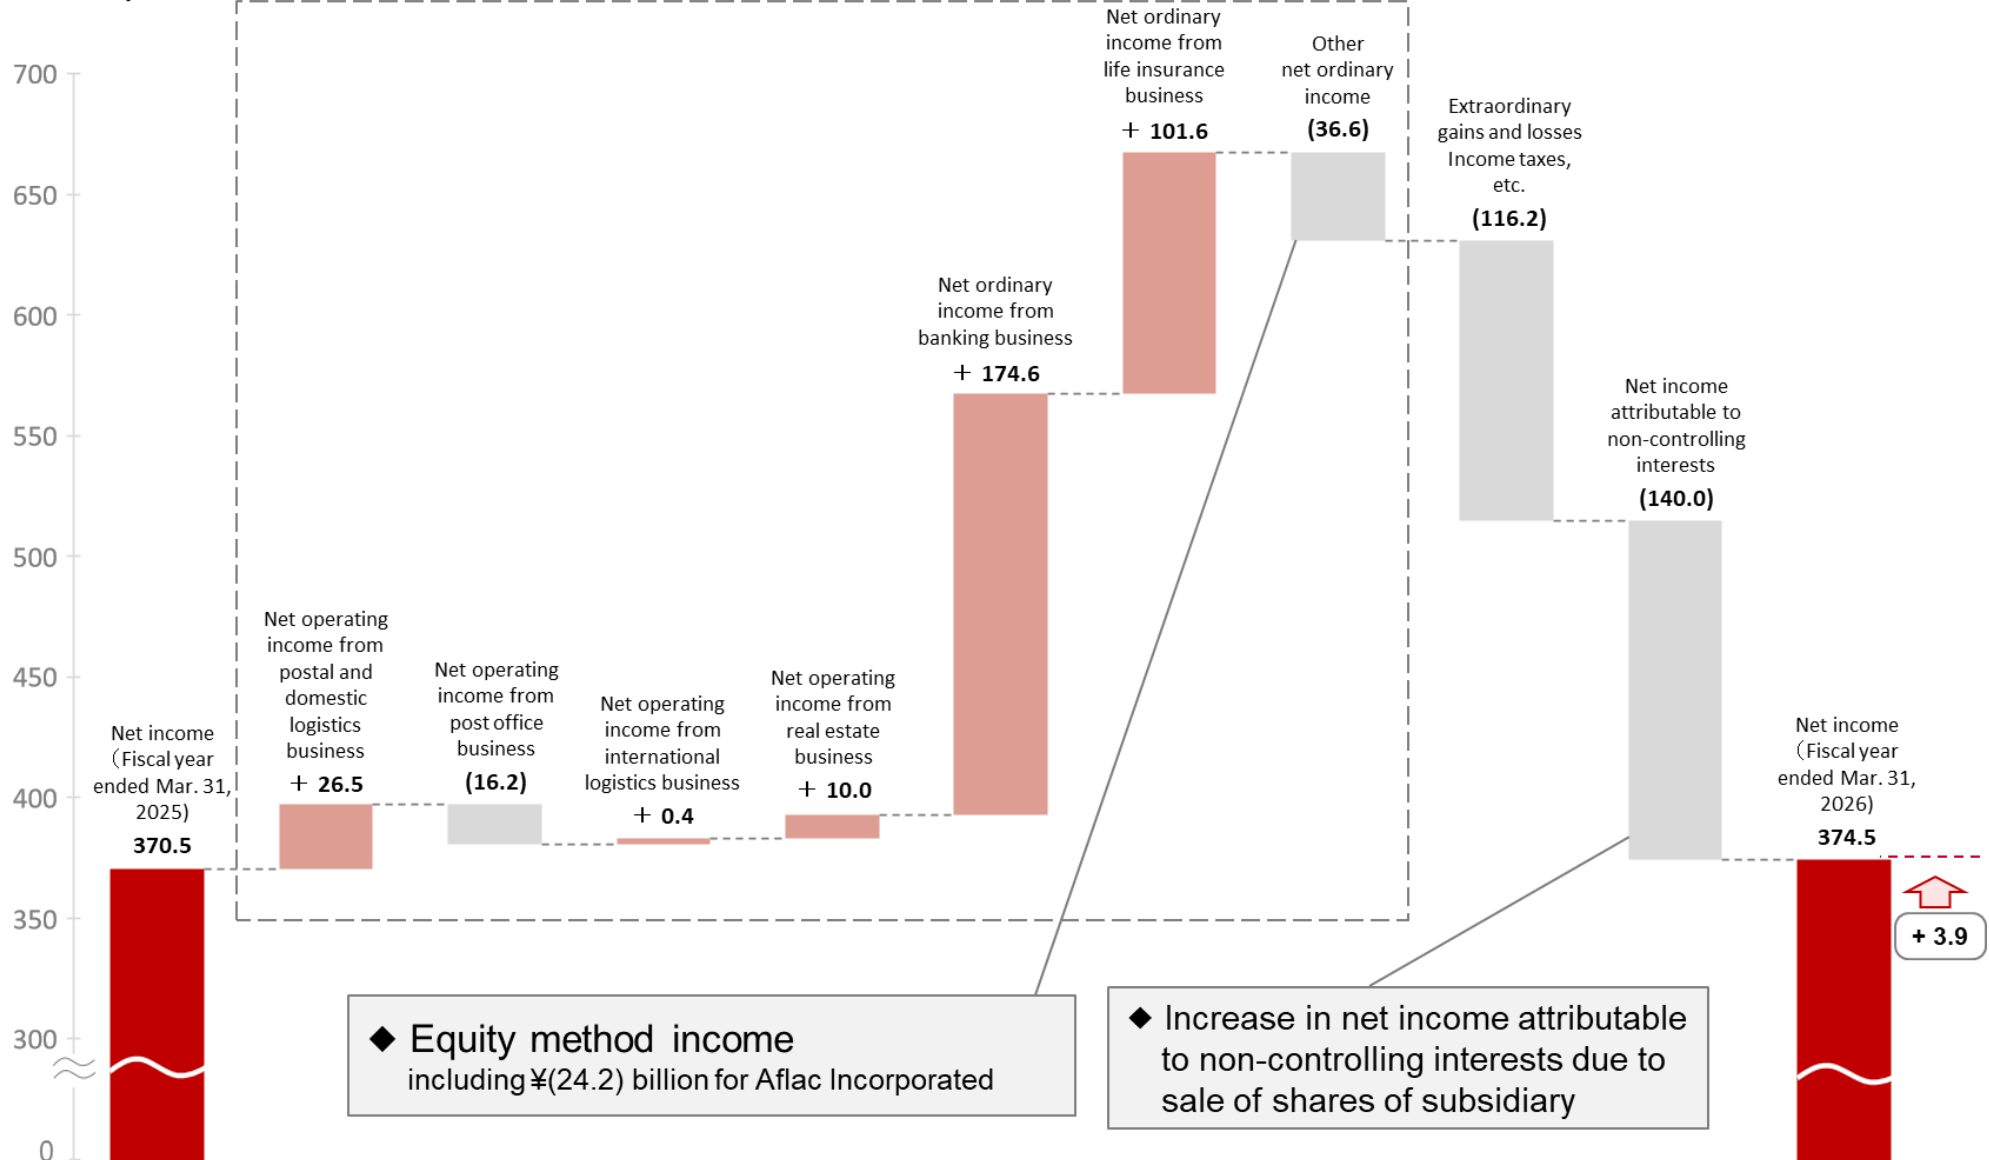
700
650
600
550
500
450
400
350
300
0

Net income (Fiscal year ended Mar. 31, 2025)
370.5

Net operating income from postal and domestic logistics business
＋ 26.5

Net operating income from post office business
(16.2)

Net operating income from international logistics business
＋ 0.4

Net operating income from real estate business
＋ 10.0

Net ordinary income from banking business
＋ 174.6

Net ordinary income from life insurance business
＋ 101.6

Other net ordinary income
(36.6)

Extraordinary gains and losses Income taxes, etc.
(116.2)

Net income attributable to non-controlling interests
(140.0)

Net income (Fiscal year ended Mar. 31, 2026)
374.5

+ 3.9

◆ Equity method income
including ¥(24.2) billion for Aflac Incorporated

◆ Increase in net income attributable to non-controlling interests due to sale of shares of subsidiary